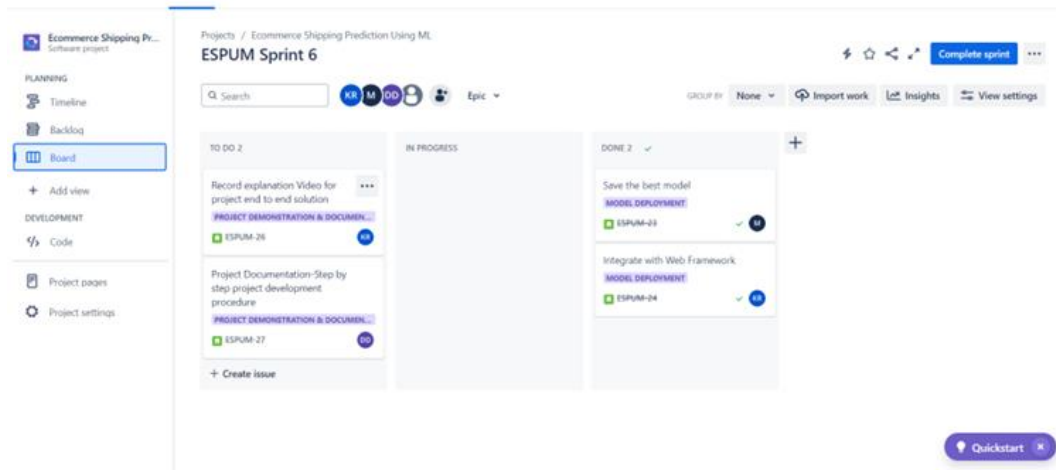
Ecommerce Shipping Pr...
Software project

PLANNING
Timeline
Backlog
Board
+ Add view
DEVELOPMENT
Code
Project pages
Project settings

Projects / Ecommerce Shipping Prediction Using ML
ESPUM Sprint 6

Complete sprint ...

Search
KR M DD
Epic
GROUP BY None
Import work
Insights
View settings

TO DO 2
Record explanation Video for project end to end solution
PROJECT DEMONSTRATION & DOCUMEN...
ESPUM-26
KR

Project Documentation-Step by step project development procedure
PROJECT DEMONSTRATION & DOCUMEN...
ESPUM-27
DD

+ Create issue

IN PROGRESS

DONE 2
Save the best model
MODEL DEPLOYMENT
ESPUM-23
M

Integrate with Web Framework
MODEL DEPLOYMENT
ESPUM-24
KR

+

Quickstart